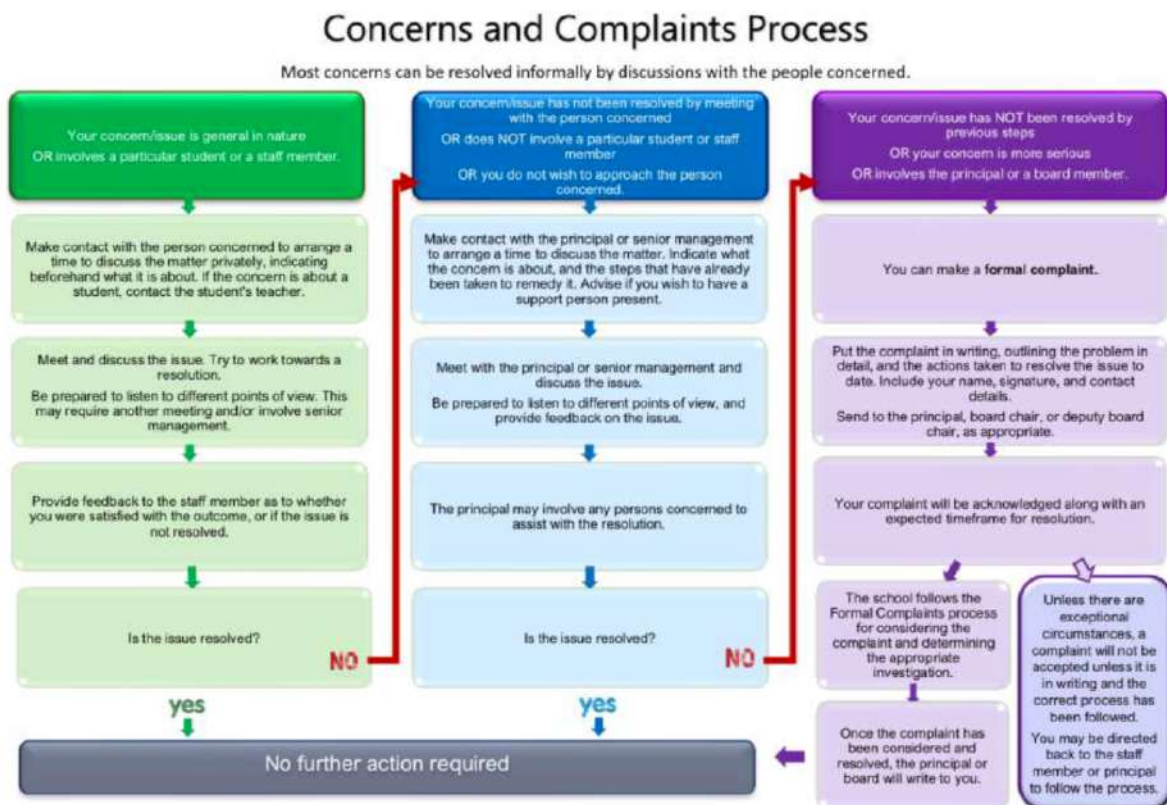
Concerns and Complaints Process

Most concerns can be resolved informally by discussions with the people concerned.

Your concern/issue is general in nature OR involves a particular student or a staff member.

Make contact with the person concerned to arrange a time to discuss the matter privately, indicating beforehand what it is about. If the concern is about a student, contact the student's teacher.

Meet and discuss the issue. Try to work towards a resolution.

Be prepared to listen to different points of view. This may require another meeting and/or involve senior management.

Provide feedback to the staff member as to whether you were satisfied with the outcome, or if the issue is not resolved.

Is the issue resolved?

NO

yes

Your concern/issue has not been resolved by meeting with the person concerned OR does NOT involve a particular student or staff member OR you do not wish to approach the person concerned.

Make contact with the principal or senior management to arrange a time to discuss the matter. Indicate what the concern is about, and the steps that have already been taken to remedy it. Advise if you wish to have a support person present.

Meet with the principal or senior management and discuss the issue.

Be prepared to listen to different points of view, and provide feedback on the issue.

The principal may involve any persons concerned to assist with the resolution.

Is the issue resolved?

NO

yes

Your concern/issue has NOT been resolved by previous steps OR your concern is more serious OR involves the principal or a board member.

You can make a formal complaint.

Put the complaint in writing, outlining the problem in detail, and the actions taken to resolve the issue to date. Include your name, signature, and contact details.

Send to the principal, board chair, or deputy board chair, as appropriate.

Your complaint will be acknowledged along with an expected timeframe for resolution.

The school follows the Formal Complaints process for considering the complaint and determining the appropriate investigation.

Once the complaint has been considered and resolved, the principal or board will write to you.

Unless there are exceptional circumstances, a complaint will not be accepted unless it is in writing and the correct process has been followed.

You may be directed back to the staff member or principal to follow the process.

No further action required